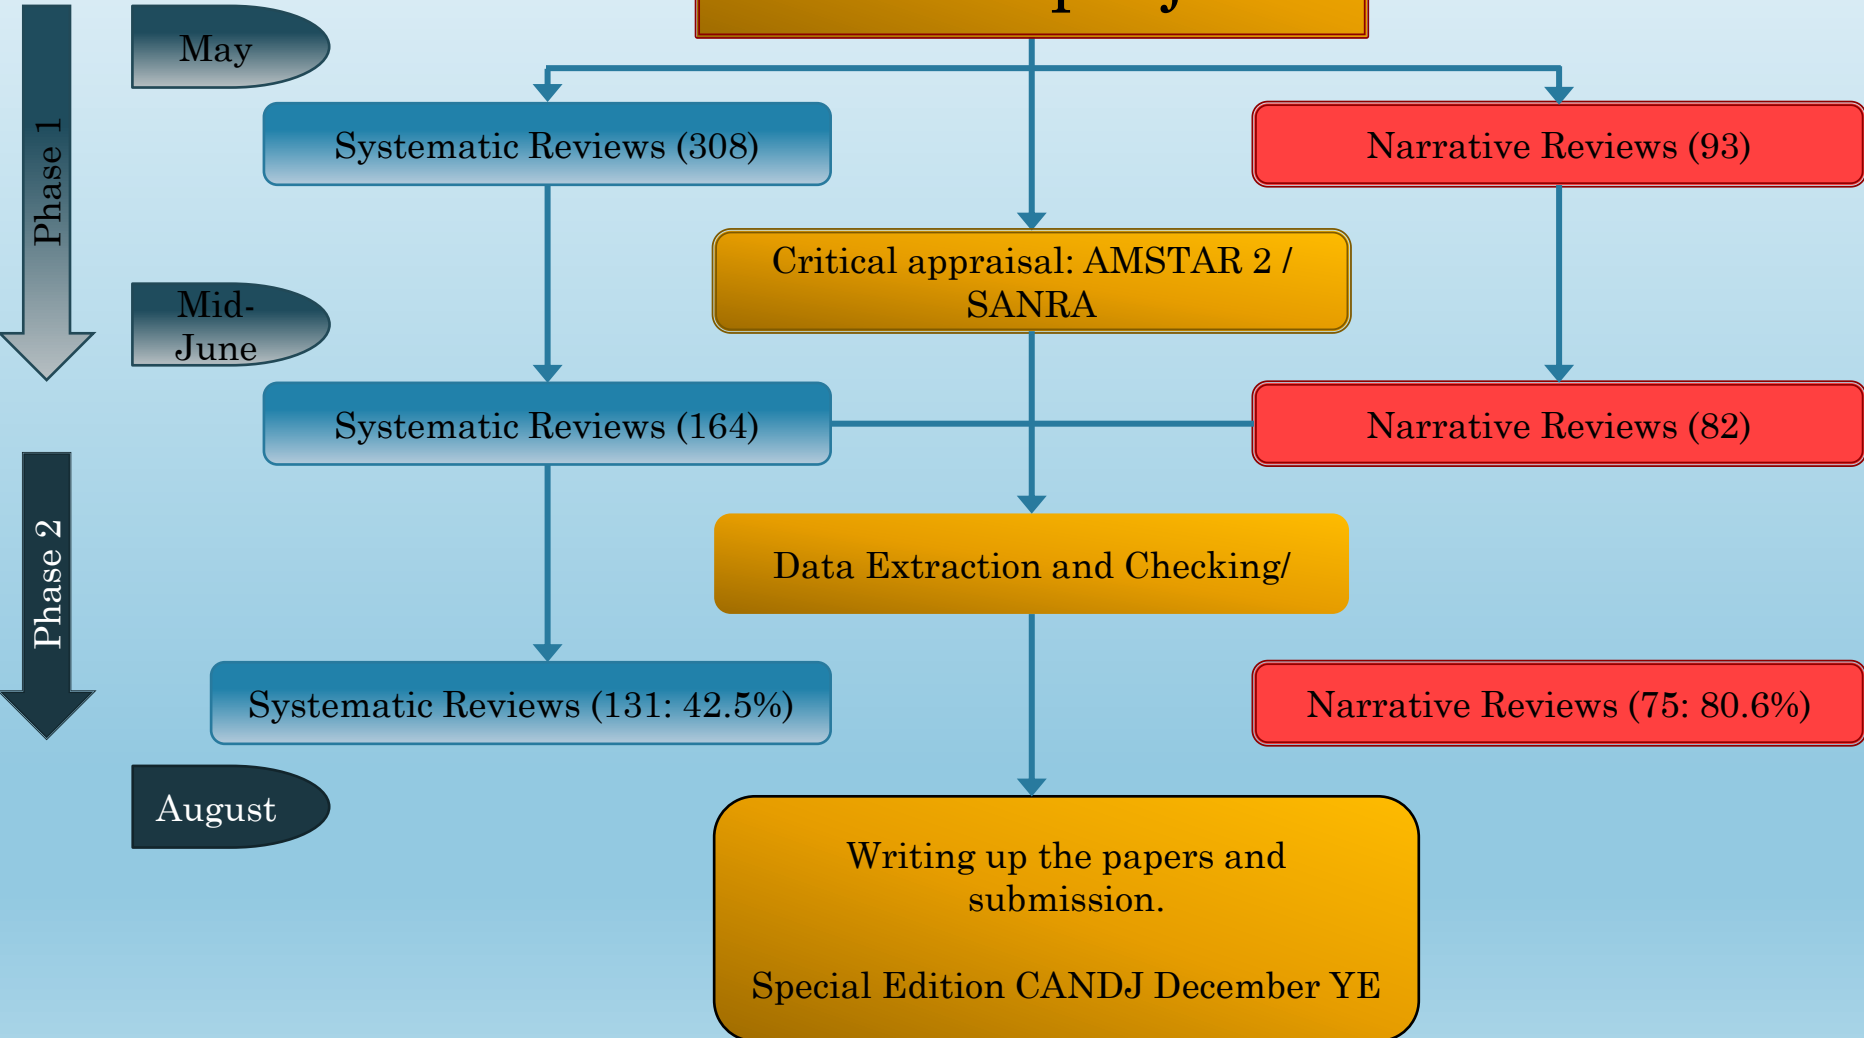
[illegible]

Phase 1

May

Systematic Reviews (308)

Narrative Reviews (93)

Critical appraisal: AMSTAR 2 / SANRA

Mid-June

Systematic Reviews (164)

Narrative Reviews (82)

Phase 2

Data Extraction and Checking/

Systematic Reviews (131: 42.5%)

Narrative Reviews (75: 80.6%)

August

Writing up the papers and submission.

Special Edition CANDJ December YE